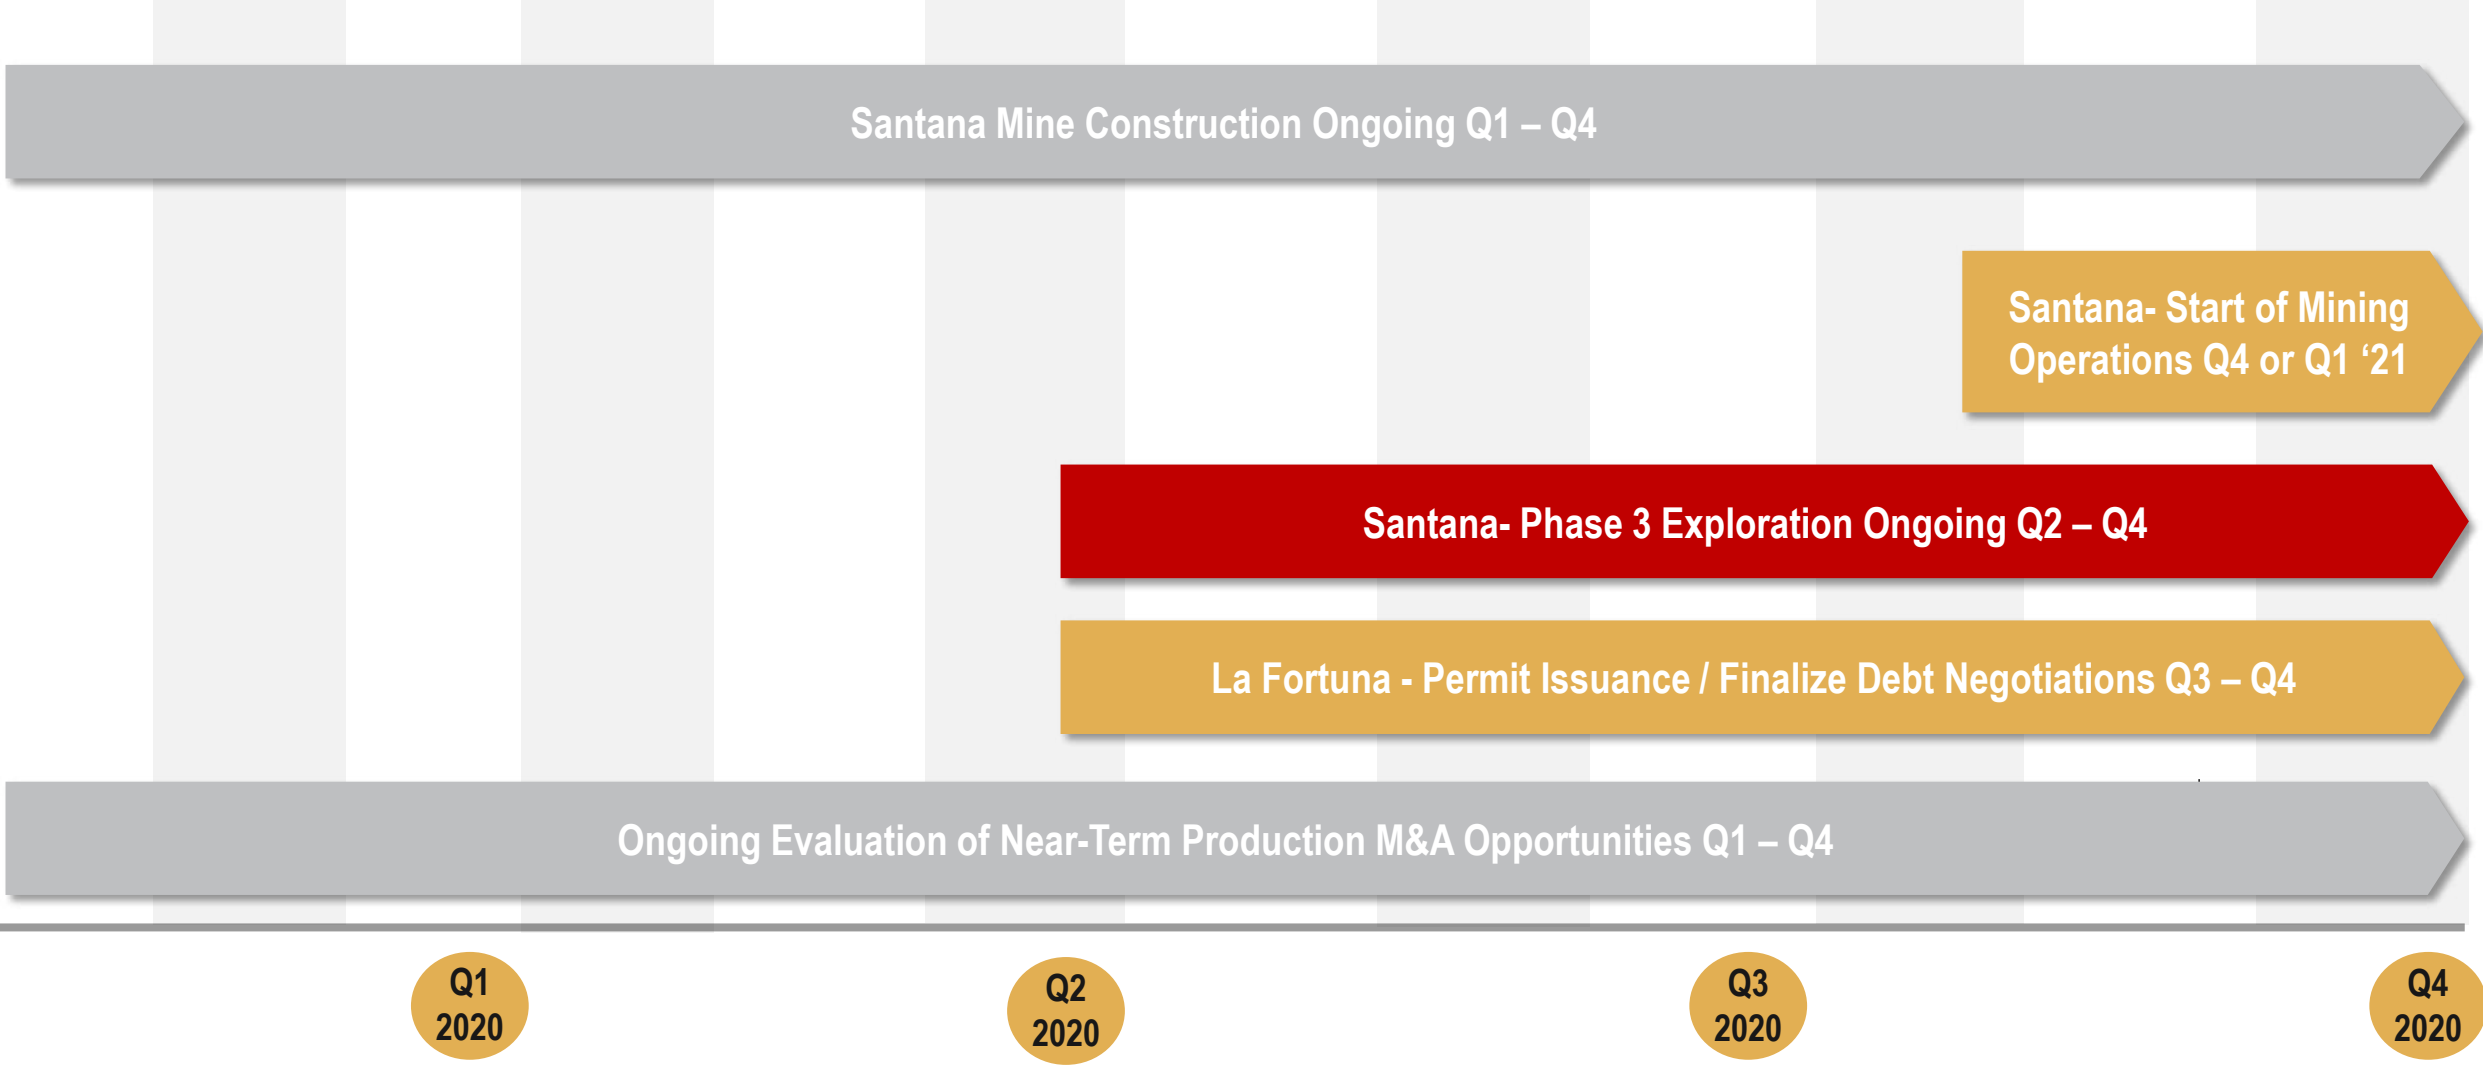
Santana Mine Construction Ongoing Q1 – Q4

Santana- Start of Mining Operations Q4 or Q1 ‘21

Santana- Phase 3 Exploration Ongoing Q2 – Q4

La Fortuna - Permit Issuance / Finalize Debt Negotiations Q3 – Q4

Ongoing Evaluation of Near-Term Production M&A Opportunities Q1 – Q4

Q1 2020

Q2 2020

Q3 2020

Q4 2020